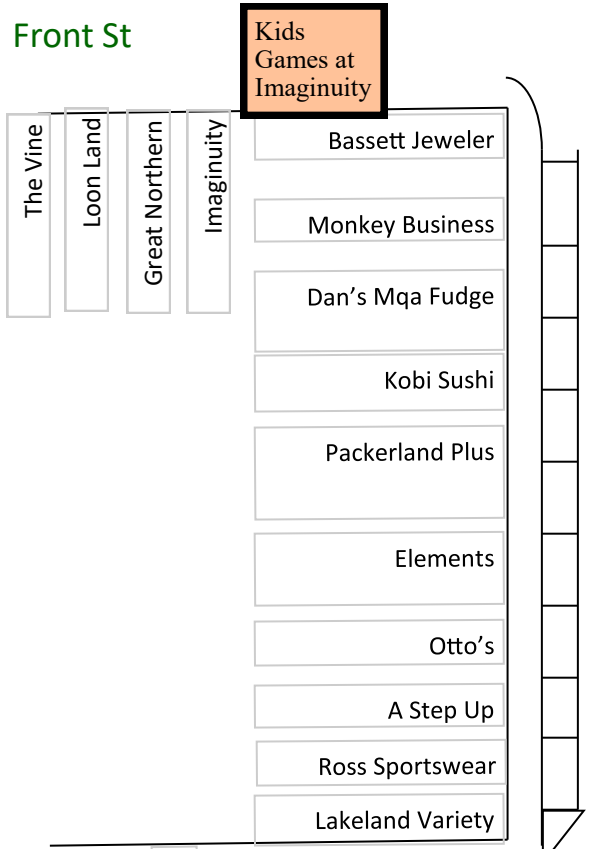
Front St

Kids Games at Imaginuity

The Vine

Loon Land

Great Northern

Imaginuity

Bassett Jeweler

Monkey Business

Dan's Mqa Fudge

Kobi Sushi

Packerland Plus

Elements

Otto's

A Step Up

Ross Sportswear

Lakeland Variety